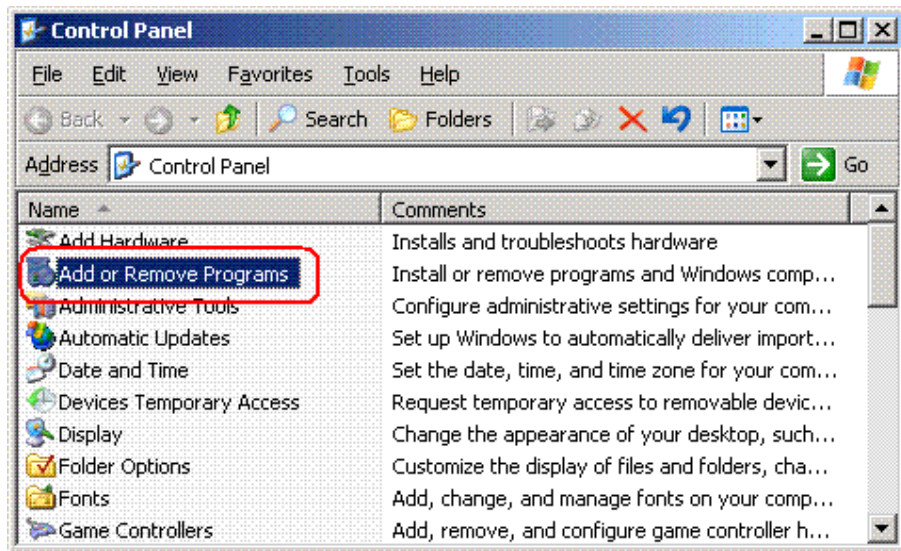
Control Panel

File Edit View Favorites Tools Help

Back Search Folders

Address Control Panel Go

| Name | Comments |
|---|---|
| Add Hardware | Installs and troubleshoots hardware |
| Add or Remove Programs | Install or remove programs and Windows comp... |
| Administrative Tools | Configure administrative settings for your com... |
| Automatic Updates | Set up Windows to automatically deliver import... |
| Date and Time | Set the date, time, and time zone for your com... |
| Devices Temporary Access | Request temporary access to removable devic... |
| Display | Change the appearance of your desktop, such... |
| Folder Options | Customize the display of files and folders, cha... |
| Fonts | Add, change, and manage fonts on your comp... |
| Game Controllers | Add, remove, and configure game controller h... |